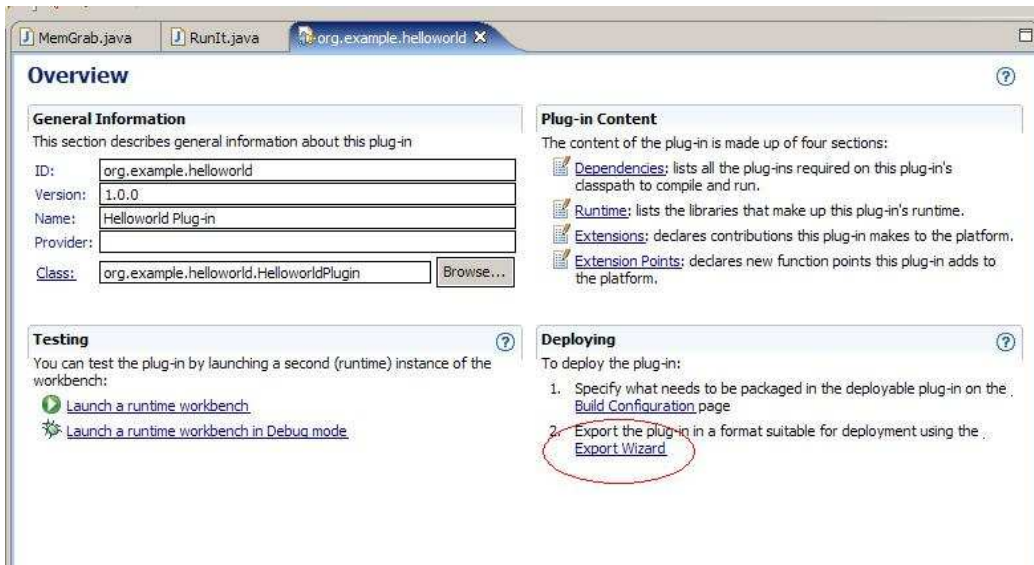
MemGrab.java RunIt.java org.example.helloworld ✕

Overview

General Information
This section describes general information about this plug-in

| | |
|---|---|
| ID: | org.example.helloworld |
| Version: | 1.0.0 |
| Name: | Helloworld Plug-in |
| Provider: | |
| Class: | org.example.helloworld.HelloworldPlugin |

Browse...

Plug-in Content
The content of the plug-in is made up of four sections:

Dependencies: lists all the plug-ins required on this plug-in's classpath to compile and run.

Runtime: lists the libraries that make up this plug-in's runtime.

Extensions: declares contributions this plug-in makes to the platform.

Extension Points: declares new function points this plug-in adds to the platform.

Testing
You can test the plug-in by launching a second (runtime) instance of the workbench:

Launch a runtime workbench

Launch a runtime workbench in Debug mode

Deploying
To deploy the plug-in:

1. Specify what needs to be packaged in the deployable plug-in on the Build Configuration page

2. Export the plug-in in a format suitable for deployment using the Export Wizard